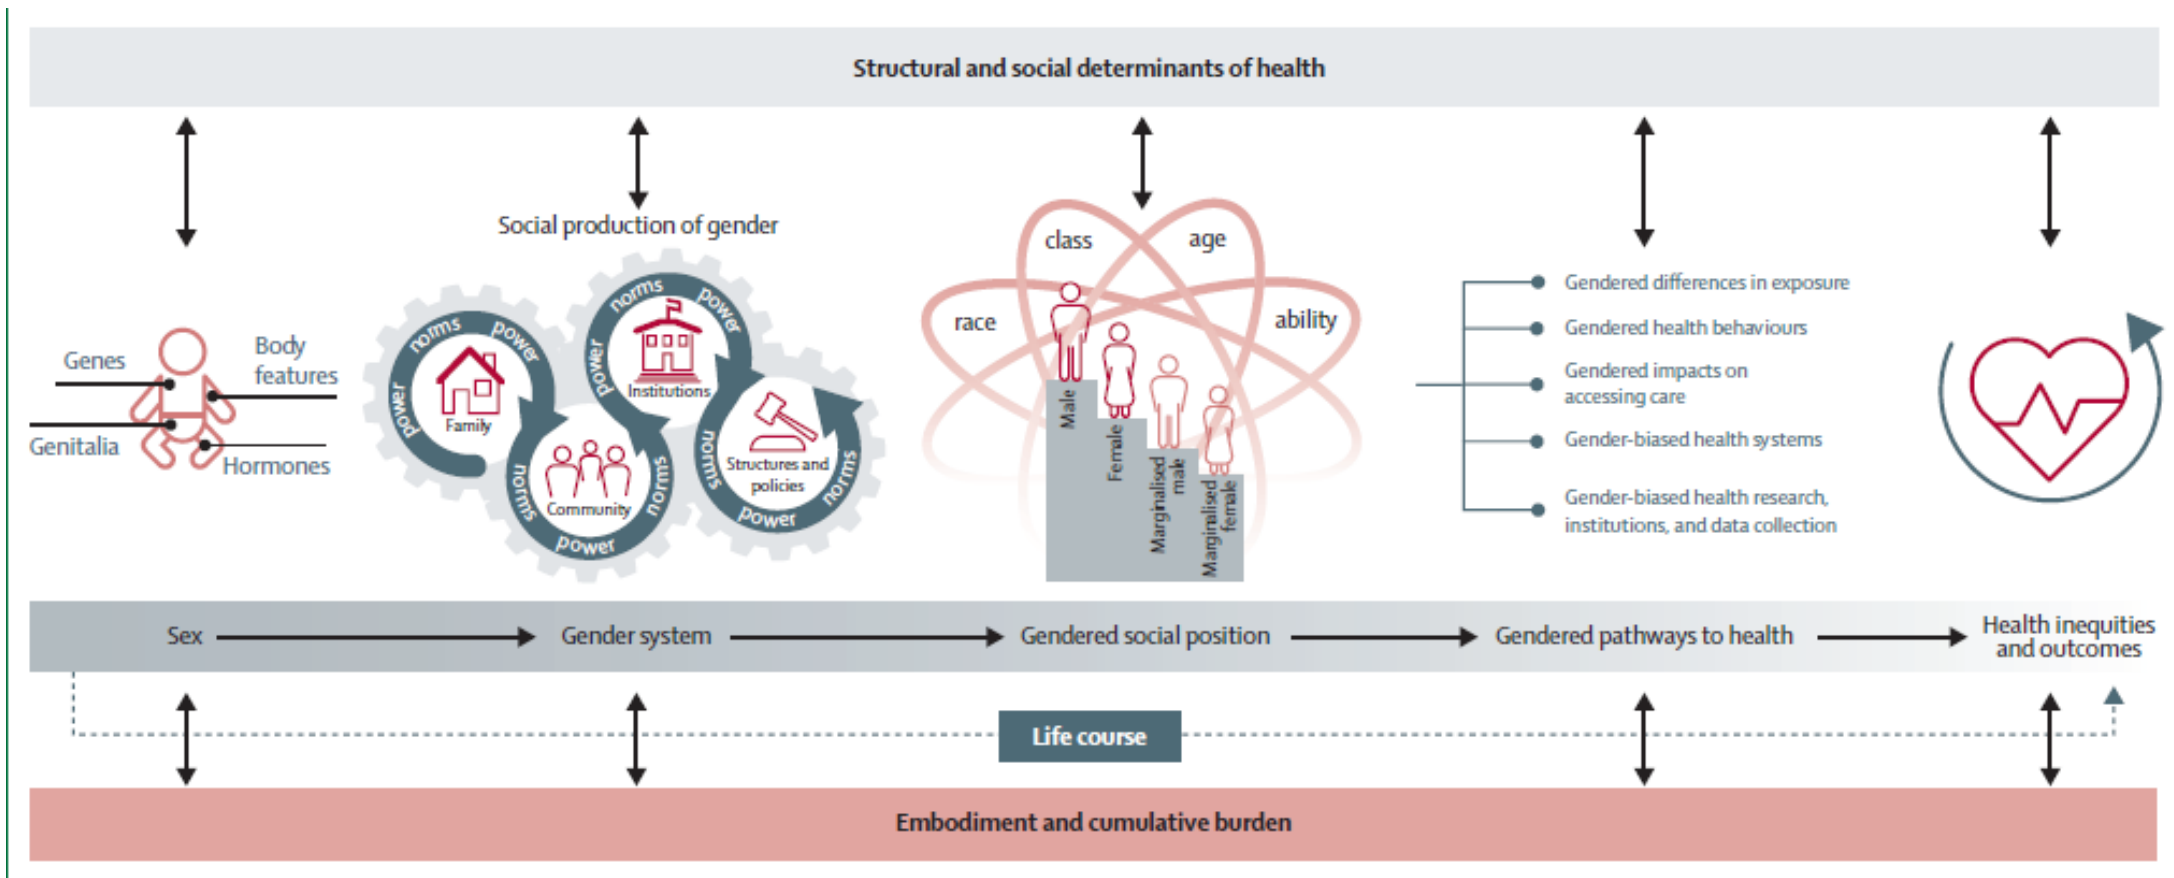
Structural and social determinants of health

Genes

Body features

Genitalia

Hormones

Social production of gender

norms power power Family

norms power power Institutions

norms norms Community power

norms norms Structures and policies power

class age race ability

Male

Female

Marginalised male

Marginalised female

Gendered differences in exposure

Gendered health behaviours

Gendered impacts on accessing care

Gender-biased health systems

Gender-biased health research, institutions, and data collection

Sex → Gender system → Gendered social position → Gendered pathways to health → Health inequities and outcomes

Life course

Embodiment and cumulative burden